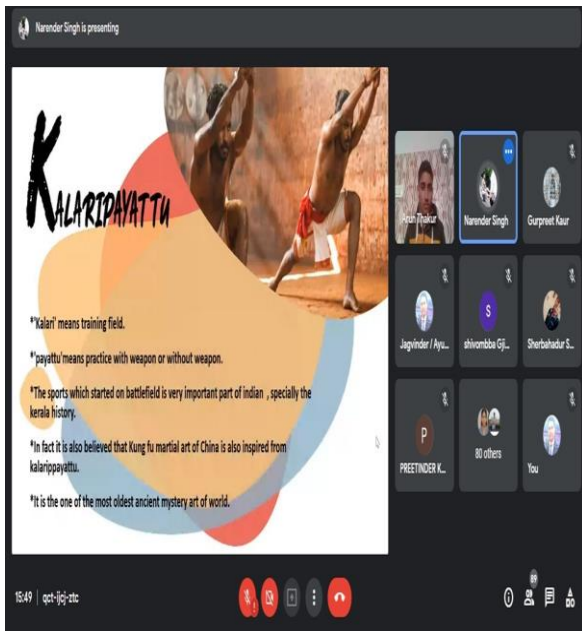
Narender Singh is presenting

KALARIPAYATTU

*'Kalari" means training field.

*'payattu'means practice with weapon or without weapon.

*The sports which started on battlefield is very important part of indian , specially the kerala history.

*In fact it is also believed that Kung fu martial art of China is also inspired from kalarippayattu.

*It is the one of the most oldest ancient mystery art of world.

Arun Thakur

Narender Singh

Gurpreet Kaur

Jagvinder / Ayu...

S

shivombba Gji...

Sherbahadur S...

P

PREETINDER K...

80 others

You

15:49 | qct-ijcj-ztc

89